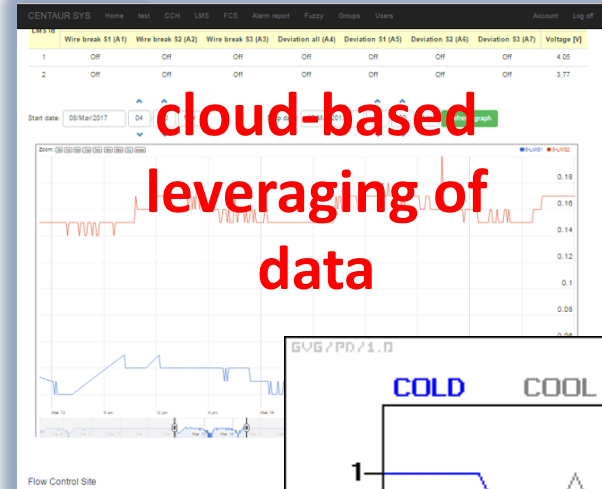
CENTAUR SYS Home test CCH LMS FCS Alarm report Fuzzy Groups Users Account Log off

LMS ID

| | Wire break S1 (A1) | Wire break S2 (A2) | Wire break S3 (A3) | Deviation all (A4) | Deviation S1 (A5) | Deviation S2 (A6) | Deviation S3 (A7) | Voltage [V] |
|---|---|---|---|---|---|---|---|---|
| 1 | Off | Off | Off | Off | Off | Off | Off | 4.05 |
| 2 | Off | Off | Off | Off | Off | Off | Off | 3.77 |

Start date: 08/Mar/2017 04

cloud-based leveraging of data

Zoom

0.18
0.16
0.14
0.12
0.1
0.08

Mar 13 6 am 12 pm 6 pm Mar 14

Flow Control Site

GVG/PD/1.0

COLD COOL

1